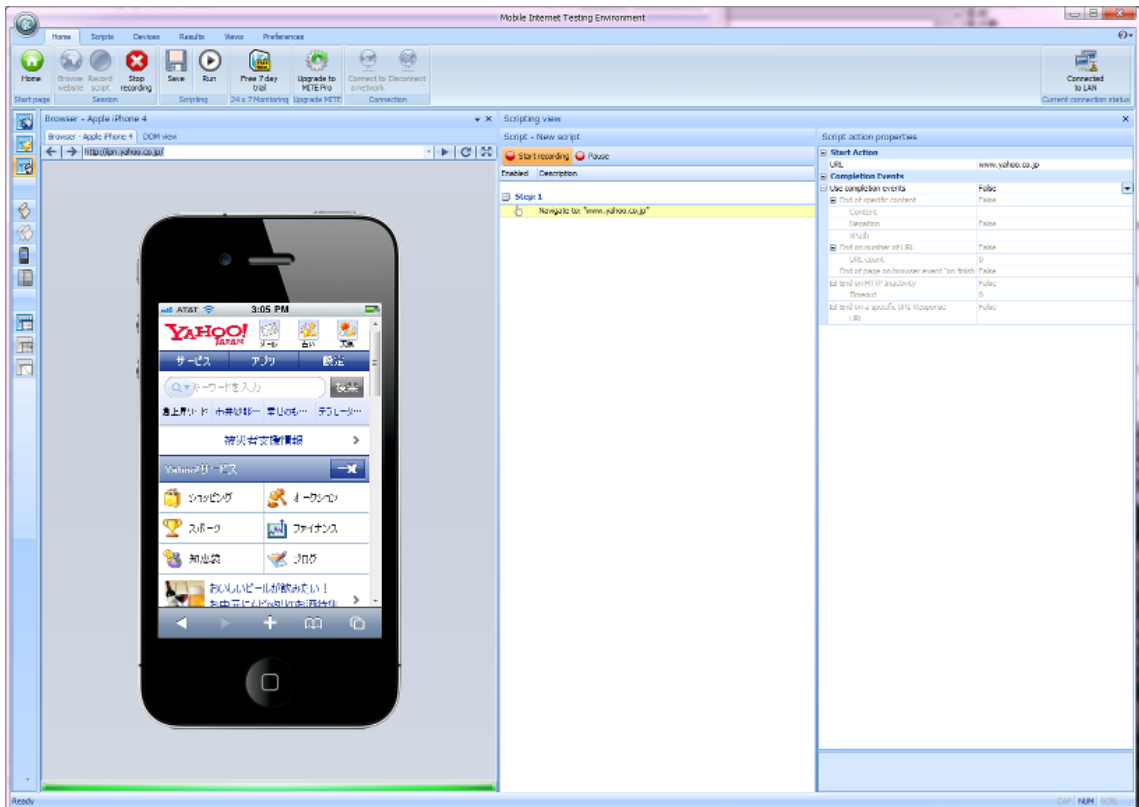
Mobile Internet Testing Environment

Home Scripts Devices Results Views Preferences

Home
Browse website
Record script
Stop recording
Save
Run
Free 7 day trial
Upgrade to MITE Pro
Connect to a network
Disconnect
Connected to LAN

Start page Session Scripting 24 x 7 Monitoring Upgrade MITE Connection Current connection status

Browser - Apple iPhone 4
Browser - Apple iPhone 4 DOM view
http://jpn.yahoo.co.jp/

AT&T 3:05 PM
YAHOO! JAPAN
サービス アプリ 設定
キーワードを入力 検索
被災者支援情報
Yahoo!サービス
ショッピング オークション
スポーツ ファイナンス
知恵袋 ブログ
おいしいビールが飲みたい！

Scripting view
Script - New script
Start recording Pause
Enabled Description
Step 1
Navigate to: "www.yahoo.co.jp"

Script action properties
Start Action
URL www.yahoo.co.jp
Completion Events
Use completion events False
End of specific content False
Content
Negation False
Xpath
End on number of URL False
URL count 0
End of page on browser event "on finish" False
End on HTTP inactivity False
Timeout 0
End on a specific URL Response False
URL

Ready CAP NUM SCRL